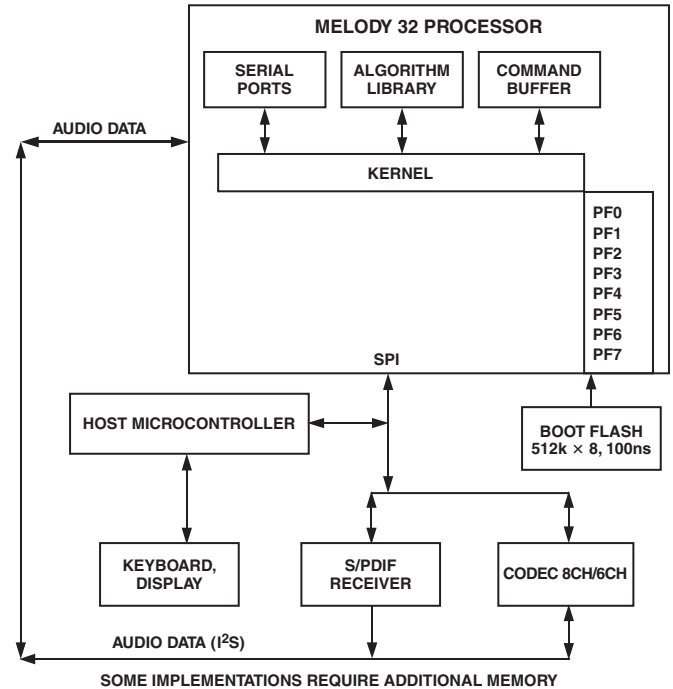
MELODY 32 PROCESSOR

SERIAL PORTS

ALGORITHM LIBRARY

COMMAND BUFFER

AUDIO DATA

KERNEL

PF0
PF1
PF2
PF3
PF4
PF5
PF6
PF7

SPI

HOST MICROCONTROLLER

BOOT FLASH
512k $\times$ 8, 100ns

KEYBOARD, DISPLAY

S/PDIF RECEIVER

CODEC 8CH/6CH

AUDIO DATA (I$^2$S)

SOME IMPLEMENTATIONS REQUIRE ADDITIONAL MEMORY